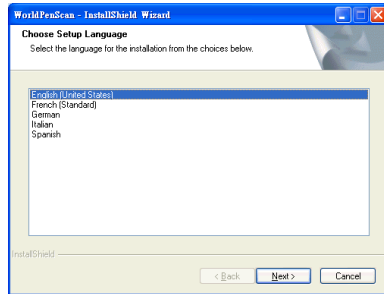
WorldPenScan - InstallShield Wizard

Choose Setup Language

Select the language for the installation from the choices below.

English (United States)
French (Standard)
German
Italian
Spanish

InstallShield

< Back
Next >
Cancel